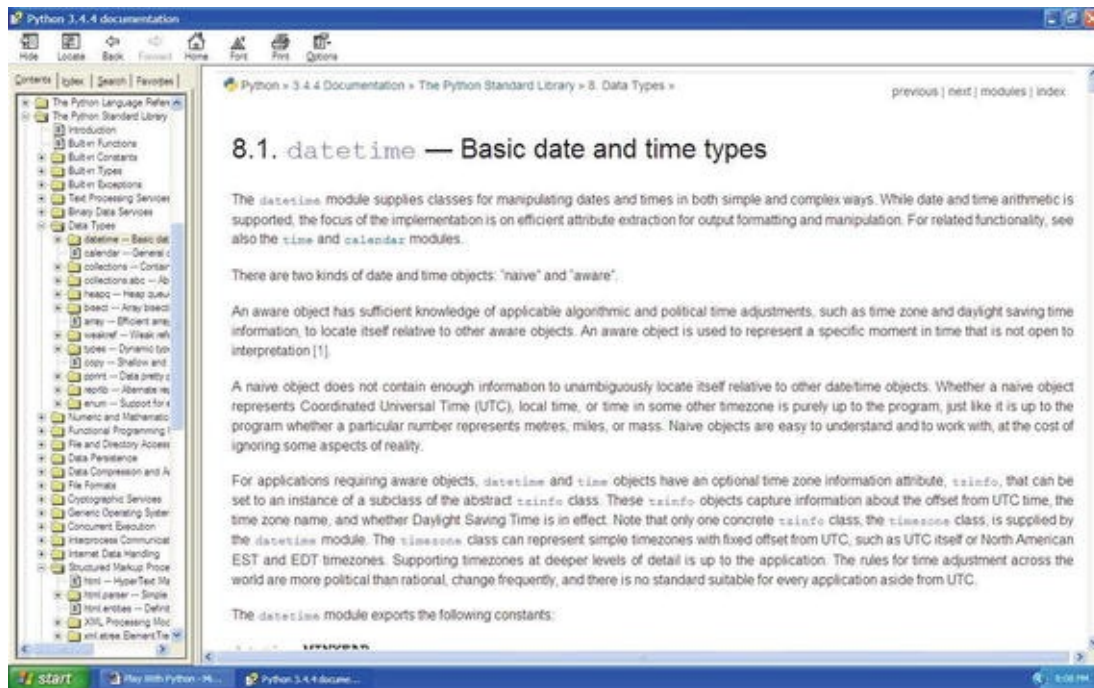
Python 3.4.4 documentation

Hide Locate Back Forward Home Font Print Options

Contents Index Search Favorites

The Python Language Refer
The Python Standard Library
Introduction
Built-in Functions
Built-in Constants
Built-in Types
Built-in Exceptions
Text Processing Services
Binary Data Services
Data Types
datetime — Basic dat
calendar — General c
collections — Contair
collections.abc — Ab
heapq — Heap queu
bisect — Array bisect
array — Efficient arra
weakref — Weak refe
types — Dynamic typ
copy — Shallow and
pprint — Data pretty p
reprlib — Alternate re
enum — Support for e
Numeric and Mathematic
Functional Programming
File and Directory Acces
Data Persistence
Data Compression and A
File Formats
Cryptographic Services
Generic Operating Syster
Concurrent Execution
Interprocess Communicat
Internet Data Handling
Structured Markup Proce
html — HyperText Ma
html.parser — Simple
html.entities — Definit
XML Processing Mod
xml.etree.ElementTre

Python » 3.4.4 Documentation » The Python Standard Library » 8. Data Types »

previous | next | modules | index

8.1. datetime — Basic date and time types

The datetime module supplies classes for manipulating dates and times in both simple and complex ways. While date and time arithmetic is supported, the focus of the implementation is on efficient attribute extraction for output formatting and manipulation. For related functionality, see also the time and calendar modules.

There are two kinds of date and time objects: "naive" and "aware".

An aware object has sufficient knowledge of applicable algorithmic and political time adjustments, such as time zone and daylight saving time information, to locate itself relative to other aware objects. An aware object is used to represent a specific moment in time that is not open to interpretation [1].

A naive object does not contain enough information to unambiguously locate itself relative to other date/time objects. Whether a naive object represents Coordinated Universal Time (UTC), local time, or time in some other timezone is purely up to the program, just like it is up to the program whether a particular number represents metres, miles, or mass. Naive objects are easy to understand and to work with, at the cost of ignoring some aspects of reality.

For applications requiring aware objects, datetime and time objects have an optional time zone information attribute, tzinfo, that can be set to an instance of a subclass of the abstract tzinfo class. These tzinfo objects capture information about the offset from UTC time, the time zone name, and whether Daylight Saving Time is in effect. Note that only one concrete tzinfo class, the timezone class, is supplied by the datetime module. The timezone class can represent simple timezones with fixed offset from UTC, such as UTC itself or North American EST and EDT timezones. Supporting timezones at deeper levels of detail is up to the application. The rules for time adjustment across the world are more political than rational, change frequently, and there is no standard suitable for every application aside from UTC.

The datetime module exports the following constants:

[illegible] MINYEAR

start Play With Python - M... Python 3.4.4 docume... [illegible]